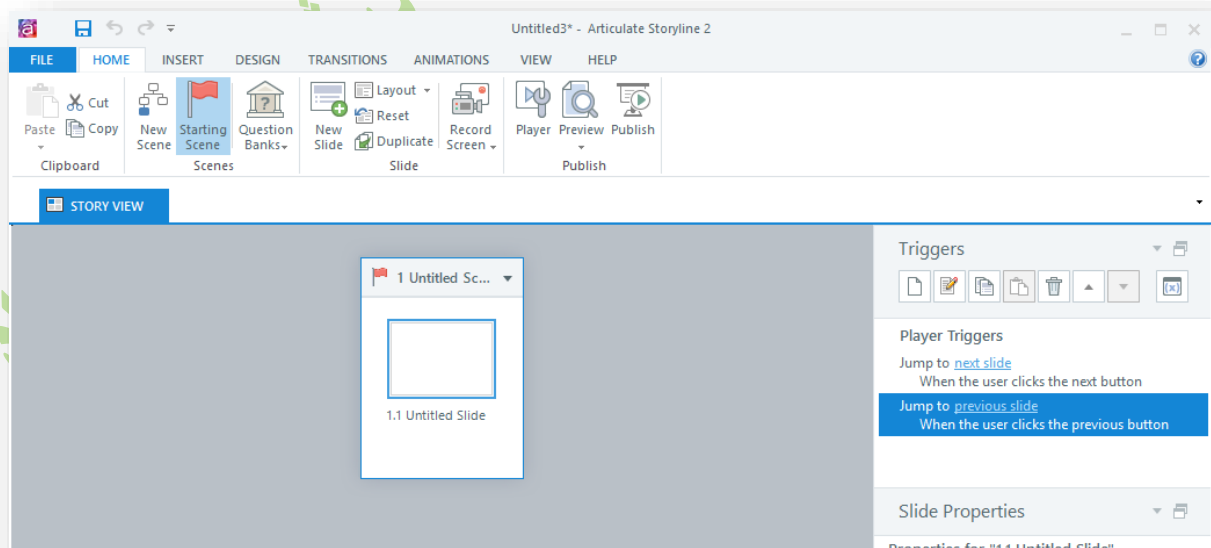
Untitled3* - Articulate Storyline 2

FILE HOME INSERT DESIGN TRANSITIONS ANIMATIONS VIEW HELP

Paste Cut Copy
Clipboard

New Scene Starting Scene Question Banks
Scenes

New Slide Layout Reset Duplicate
Slide

Record Screen

Player Preview Publish
Publish

STORY VIEW

1 Untitled Sc...

1.1 Untitled Slide

Triggers

Player Triggers

Jump to next slide
When the user clicks the next button

Jump to previous slide
When the user clicks the previous button

Slide Properties

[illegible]